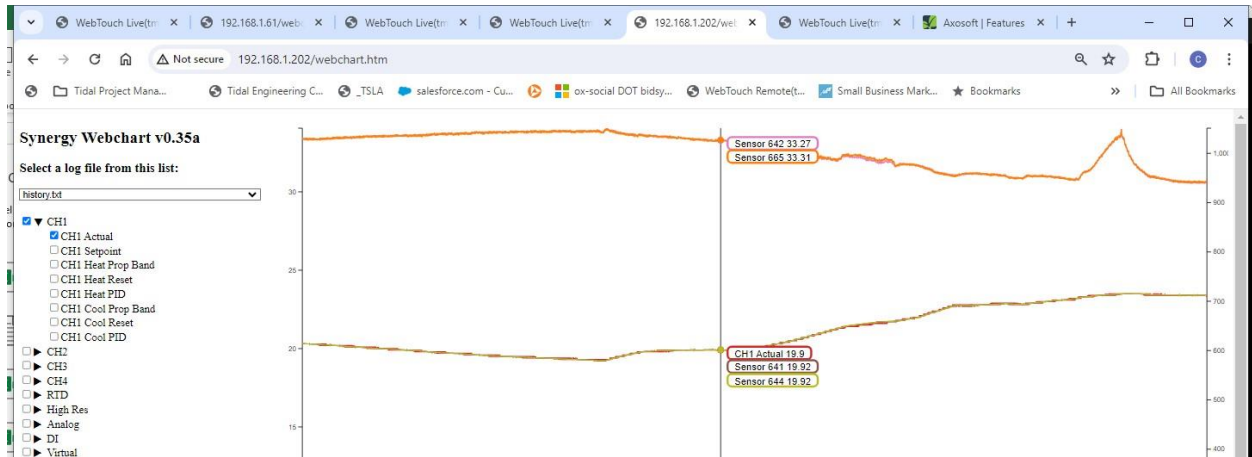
WebTouch Live(tm ×
192.168.1.61/web ×
WebTouch Live(tm ×
WebTouch Live(tm ×
192.168.1.202/we ×
WebTouch Live(tm ×
Axosoft | Features ×
+

Not secure 192.168.1.202/webchart.htm

Tidal Project Mana... Tidal Engineering C... _TSLA salesforce.com - Cu... ox-social DOT bidsy... WebTouch Remote(t... Small Business Mark... Bookmarks » All Bookmarks

Synergy Webchart v0.35a

Select a log file from this list:

history.txt

CH1
CH1 Actual
CH1 Setpoint
CH1 Heat Prop Band
CH1 Heat Reset
CH1 Heat PID
CH1 Cool Prop Band
CH1 Cool Reset
CH1 Cool PID
CH2
CH3
CH4
RTD
High Res
Analog
DI
Virtual

Sensor 642 33.27
Sensor 665 33.31
CH1 Actual 19.9
Sensor 641 19.92
Sensor 644 19.92

30
25
20
15

1,000
900
800
700
600
500
400